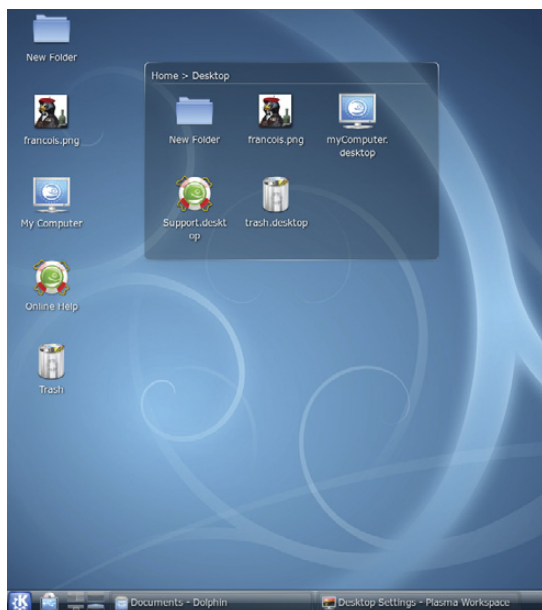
New Folder

francois.png

My Computer

Online Help

Trash

Home > Desktop

New Folder

francois.png

myComputer.desktop

Support.desktop

trash.desktop

Documents - Dolphin

Desktop Settings - Plasma Workspace